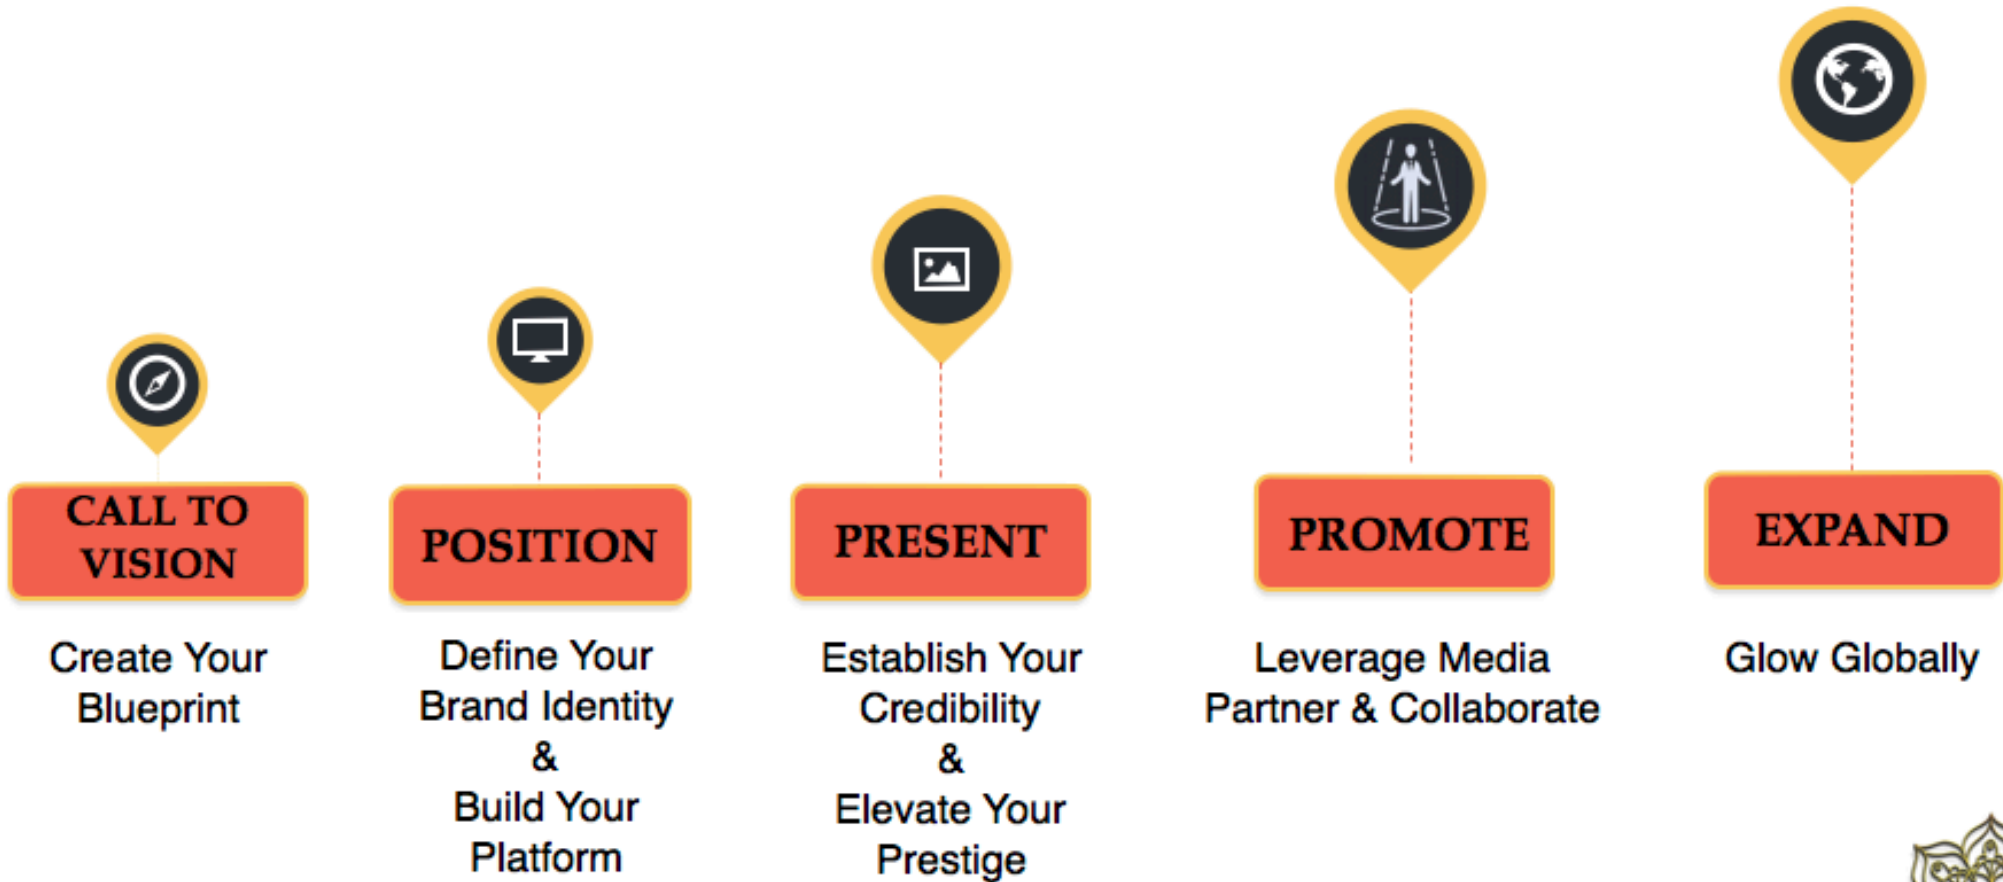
CALL TO VISION

Create Your Blueprint

POSITION

Define Your Brand Identity & Build Your Platform

PRESENT

Establish Your Credibility & Elevate Your Prestige

PROMOTE

Leverage Media Partner & Collaborate

EXPAND

Glow Globally